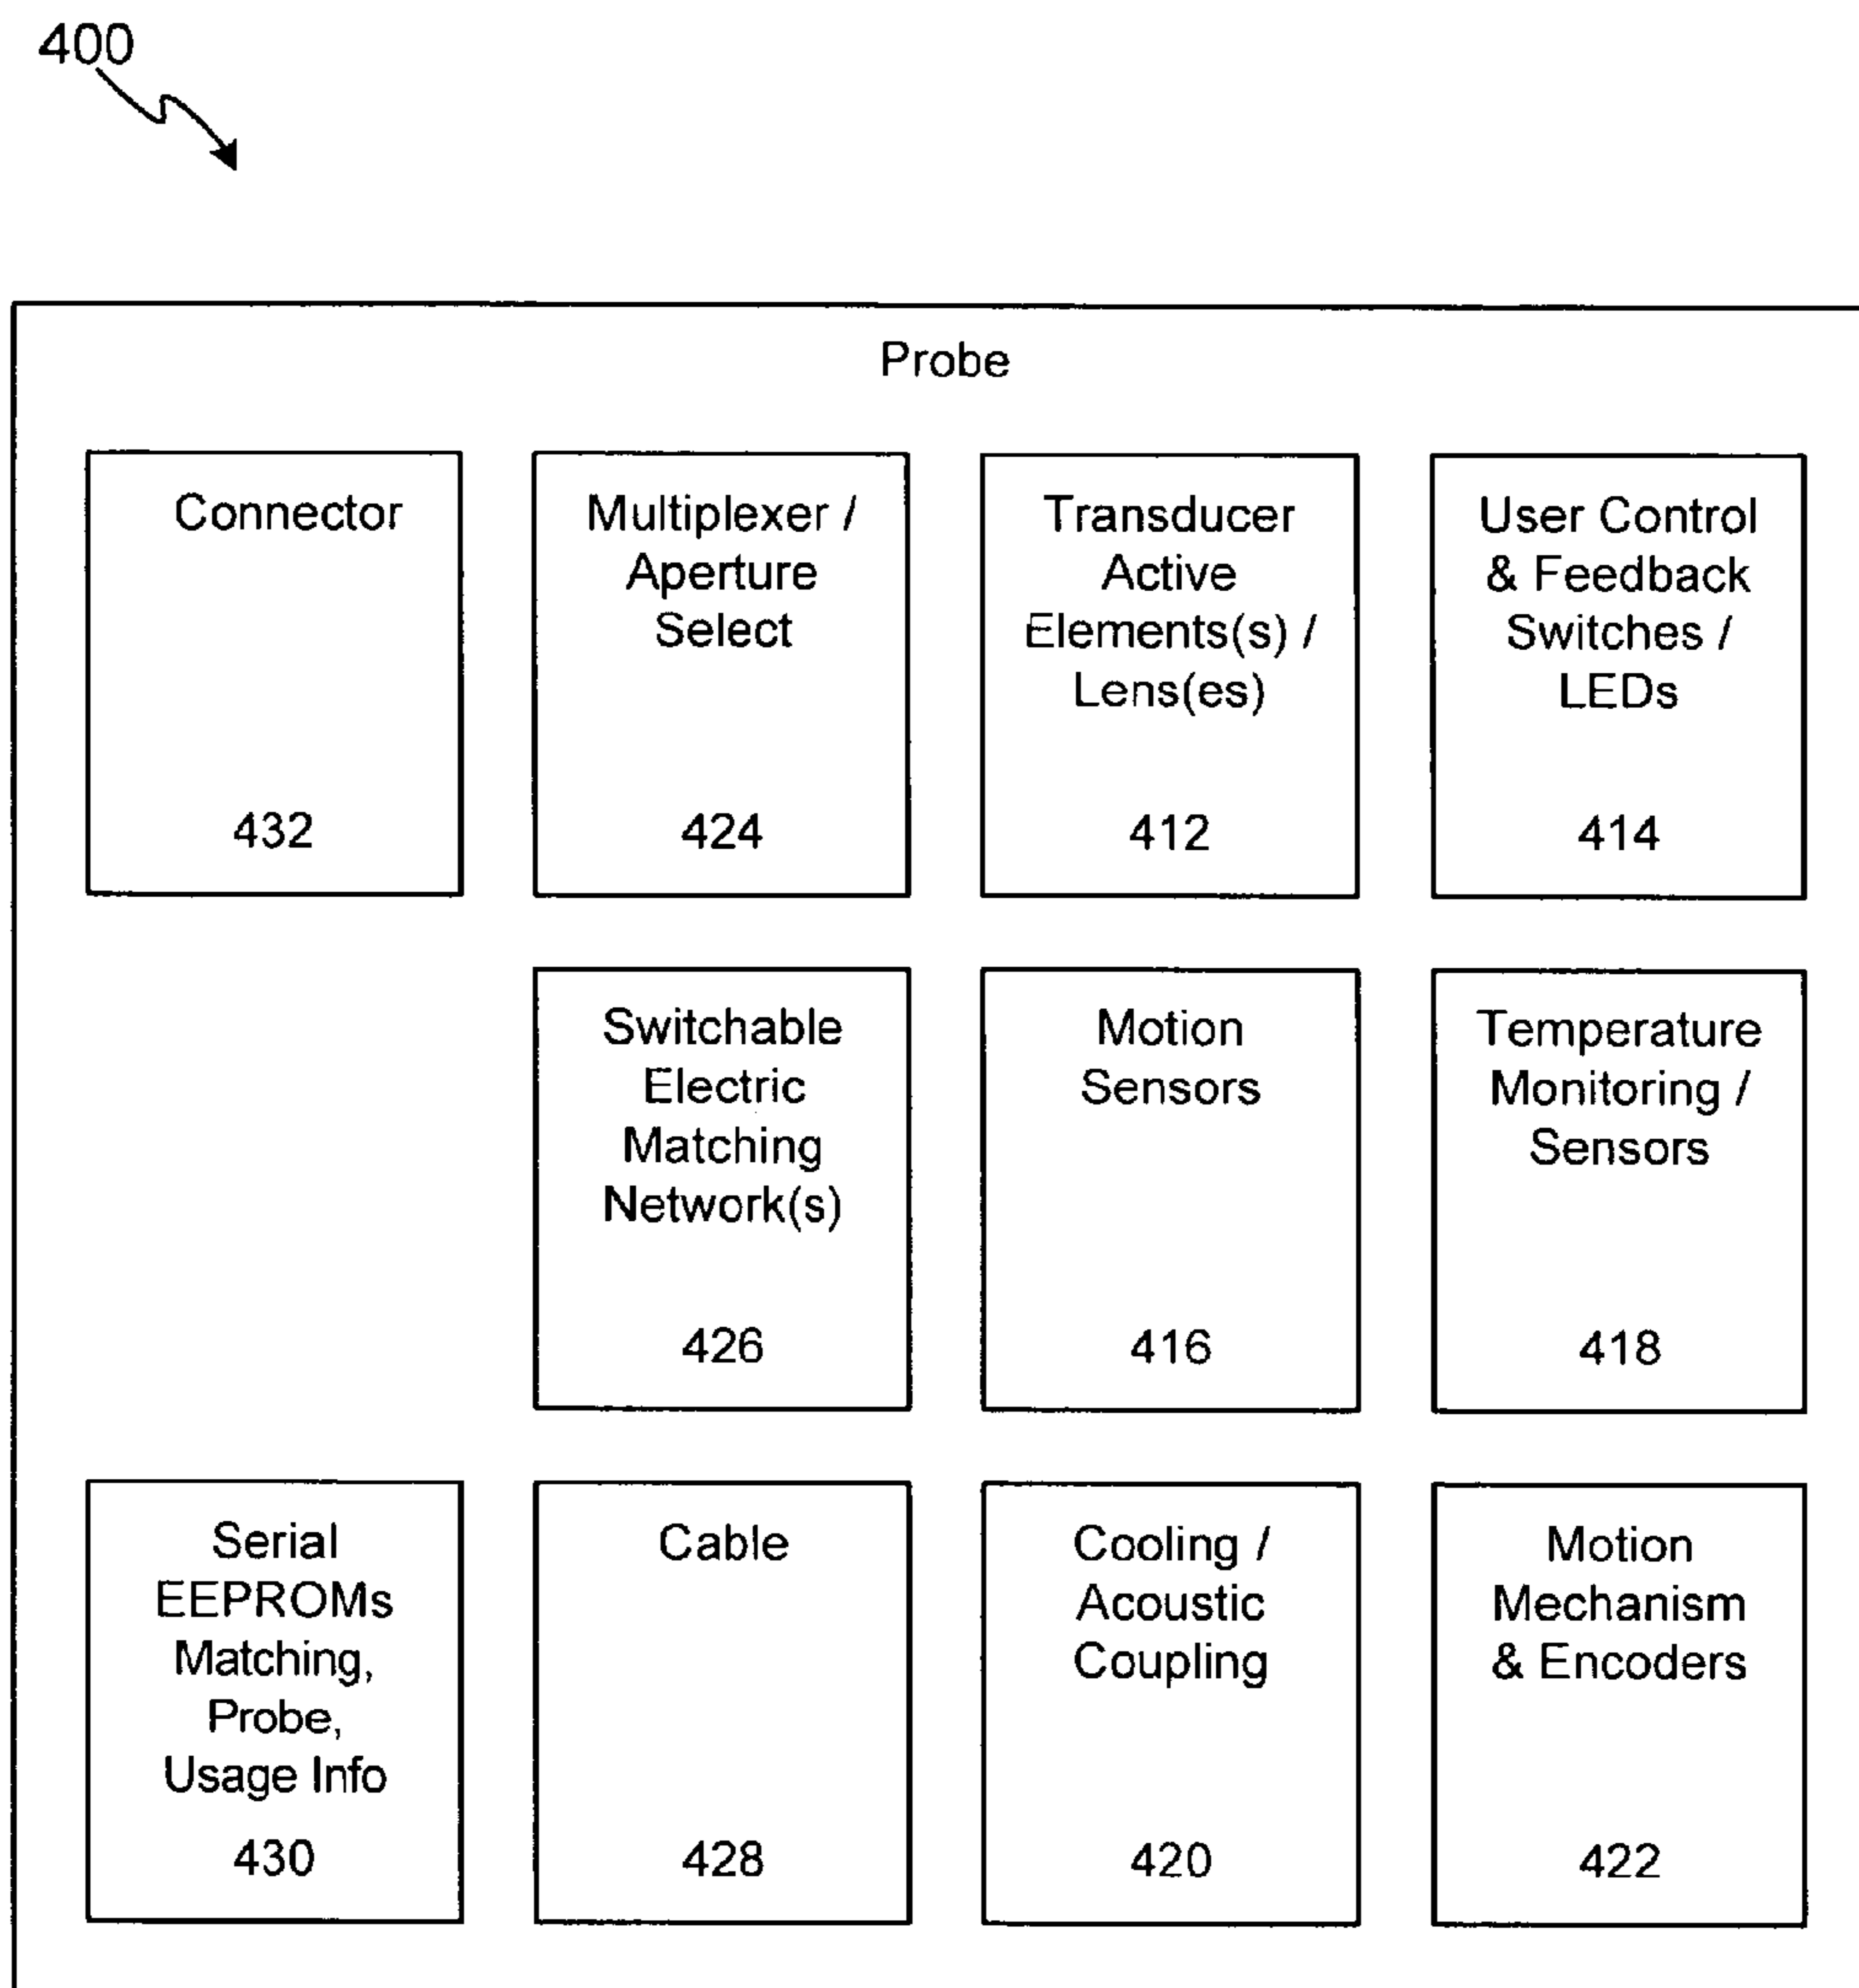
400

Probe

Connector

432

Multiplexer / Aperture Select

424

Transducer Active Elements(s) / Lens(es)

412

User Control & Feedback Switches / LEDs

414

Switchable Electric Matching Network(s)

426

Motion Sensors

416

Temperature Monitoring / Sensors

418

Serial EEPROMs Matching, Probe, Usage Info

430

Cable

428

Cooling / Acoustic Coupling

420

Motion Mechanism & Encoders

422